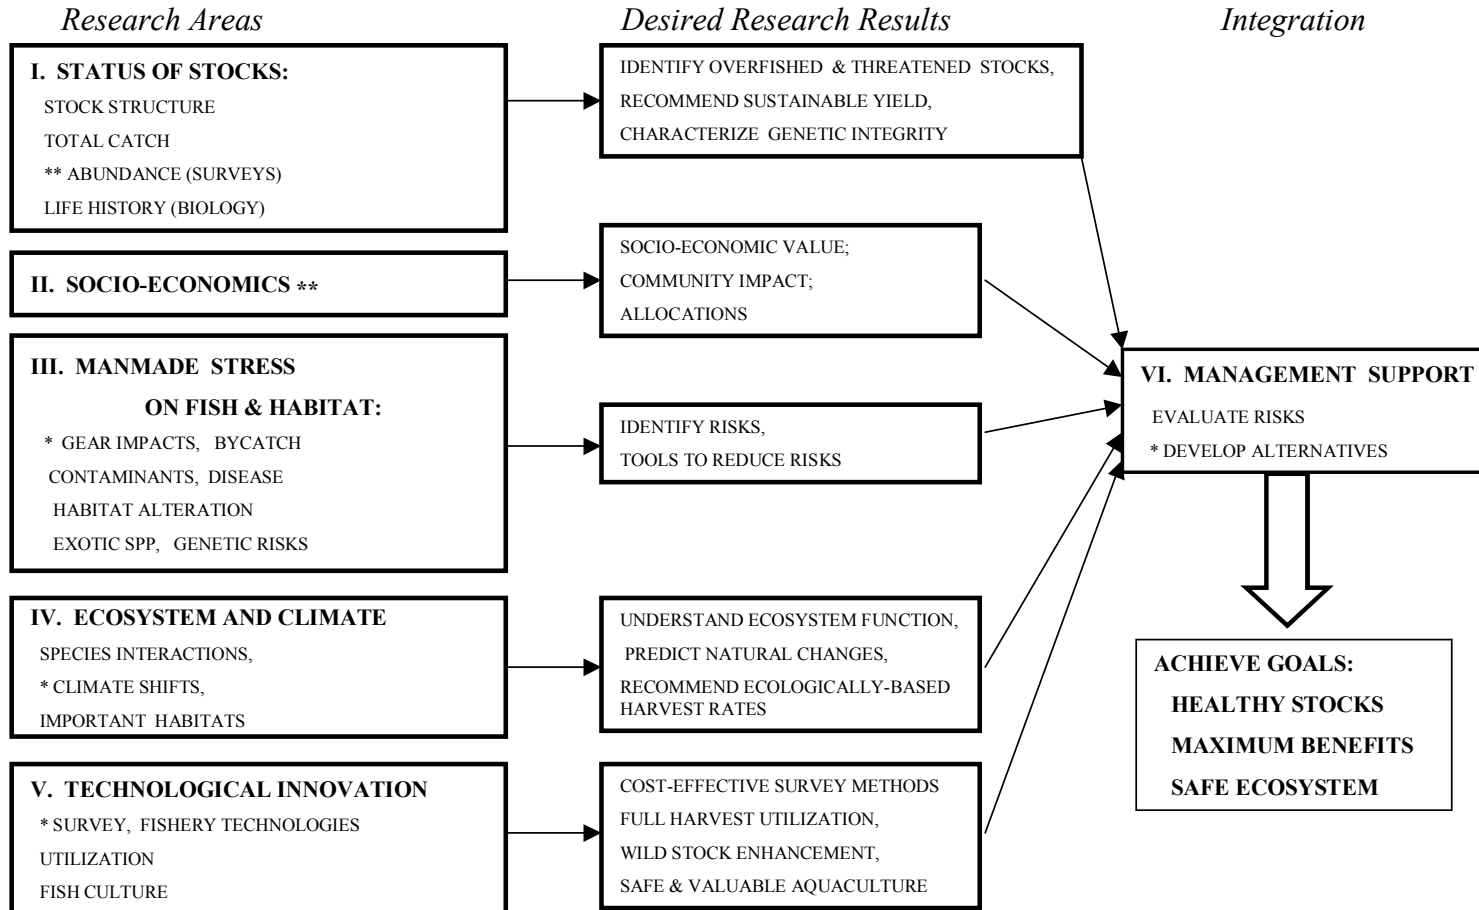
Research Areas

Desired Research Results

Integration

I. STATUS OF STOCKS:
STOCK STRUCTURE
TOTAL CATCH
** ABUNDANCE (SURVEYS)
LIFE HISTORY (BIOLOGY)

IDENTIFY OVERFISHED & THREATENED STOCKS,
RECOMMEND SUSTAINABLE YIELD,
CHARACTERIZE GENETIC INTEGRITY

II. SOCIO-ECONOMICS **

SOCIO-ECONOMIC VALUE;
COMMUNITY IMPACT;
ALLOCATIONS

III. MANMADE STRESS ON FISH & HABITAT:
* GEAR IMPACTS, BYCATCH
CONTAMINANTS, DISEASE
HABITAT ALTERATION
EXOTIC SPP, GENETIC RISKS

IDENTIFY RISKS,
TOOLS TO REDUCE RISKS

VI. MANAGEMENT SUPPORT
EVALUATE RISKS
* DEVELOP ALTERNATIVES

IV. ECOSYSTEM AND CLIMATE
SPECIES INTERACTIONS,
* CLIMATE SHIFTS,
IMPORTANT HABITATS

UNDERSTAND ECOSYSTEM FUNCTION,
PREDICT NATURAL CHANGES,
RECOMMEND ECOLOGICALLY-BASED HARVEST RATES

ACHIEVE GOALS:
HEALTHY STOCKS
MAXIMUM BENEFITS
SAFE ECOSYSTEM

V. TECHNOLOGICAL INNOVATION
* SURVEY, FISHERY TECHNOLOGIES
UTILIZATION
FISH CULTURE

COST-EFFECTIVE SURVEY METHODS
FULL HARVEST UTILIZATION,
WILD STOCK ENHANCEMENT,
SAFE & VALUABLE AQUACULTURE